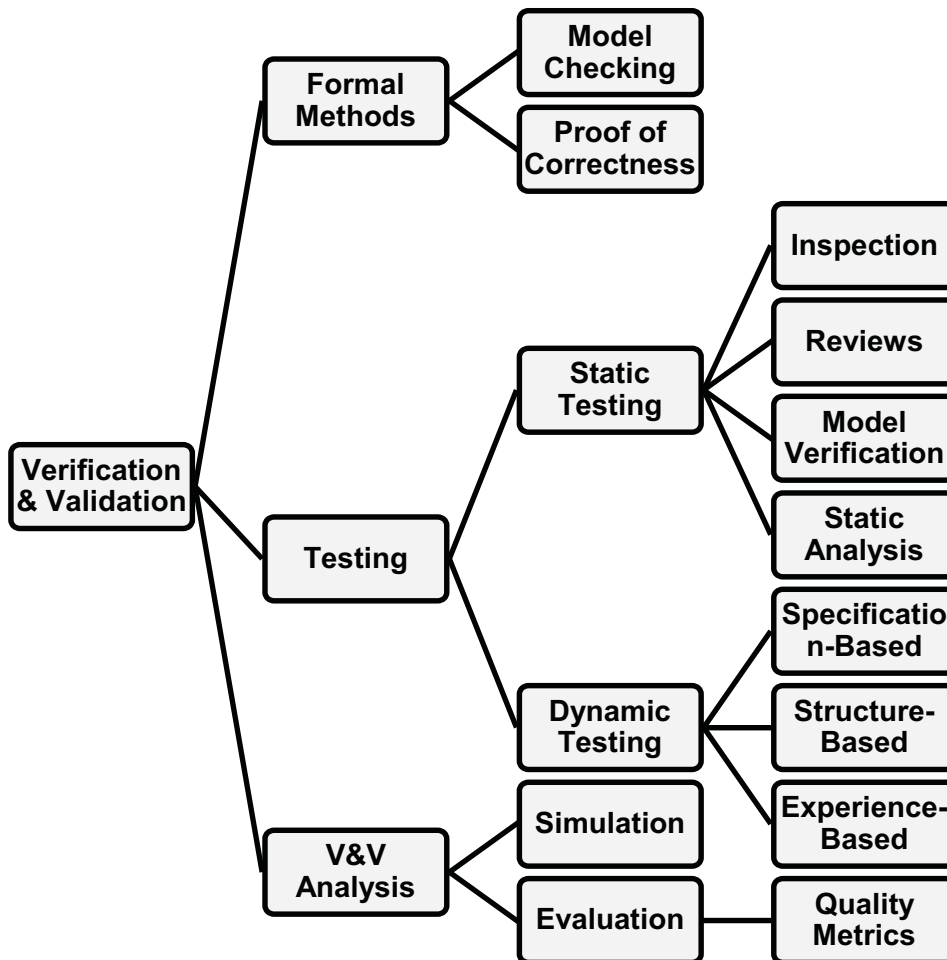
Verification & Validation

Formal Methods

Model Checking

Proof of Correctness

Testing

Static Testing

Inspection

Reviews

Model Verification

Static Analysis

Dynamic Testing

Specificatio n-Based

Structure-Based

Experience-Based

V&V Analysis

Simulation

Evaluation

Quality Metrics